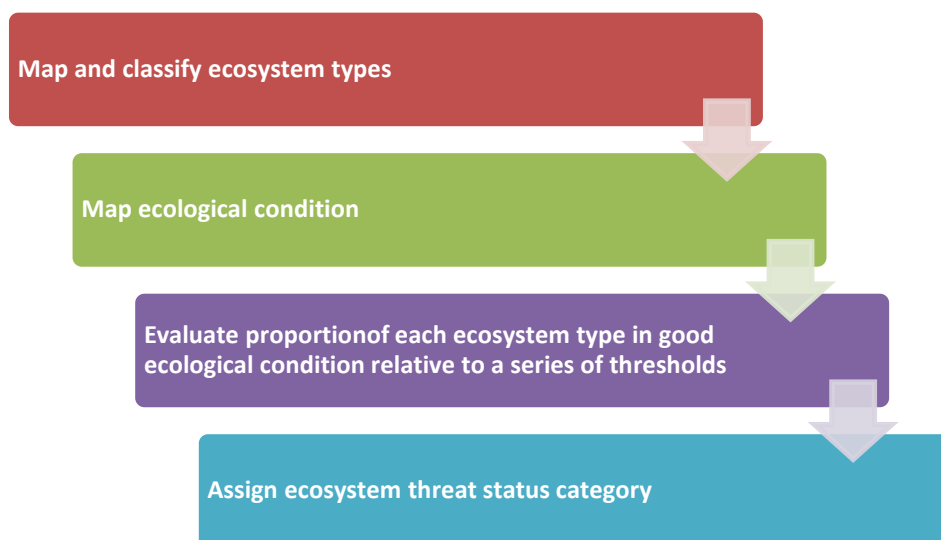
Map and classify ecosystem types

Map ecological condition

Evaluate proportionof each ecosystem type in good ecological condition relative to a series of thresholds

Assign ecosystem threat status category